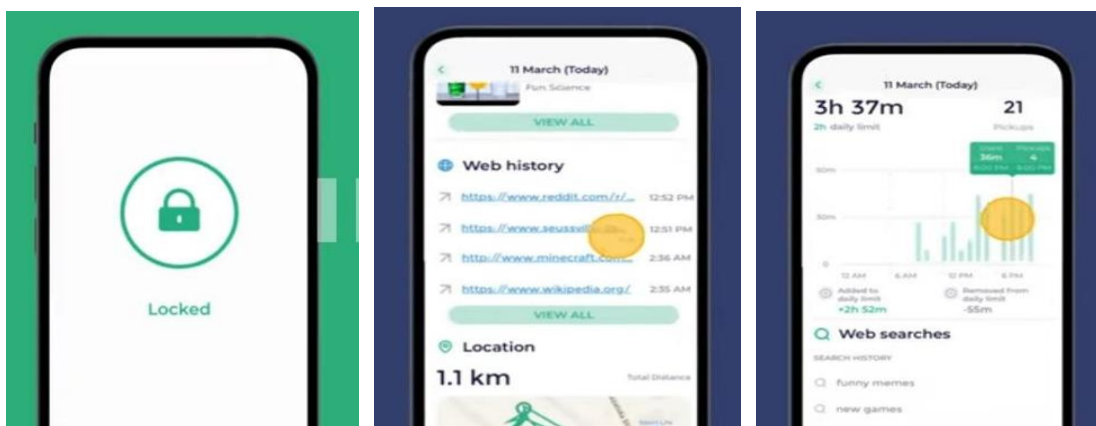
Locked

11 March (Today)

Fun Science

VIEW ALL

Web history

https://www.reddit.com/r/... 12:52 PM

https://www.seussvil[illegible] 12:51 PM

http://www.minecraft.com... 2:36 AM

https://www.wikipedia.org/ 2:35 AM

VIEW ALL

Location

1.1 km

Total Distance

11 March (Today)

3h 37m

2h daily limit

21

Pickups

Used 36m

Pickups 4

60m

30m

0

12 AM

6 AM

12 PM

6 PM

Added to daily limit
+2h 52m

Removed from daily limit
-55m

Web searches

SEARCH HISTORY

funny memes

new games